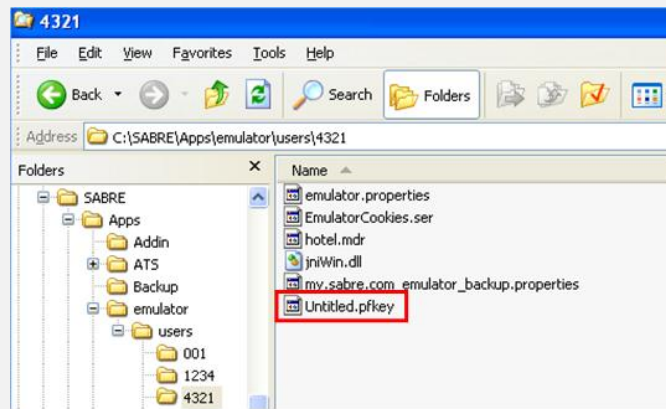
4321

File Edit View Favorites Tools Help

Back Search Folders

Address C:\SABRE\Apps\emulator\users\4321

Folders

SABRE
Apps
Addin
ATS
Backup
emulator
users
001
1234
4321

Name

emulator.properties
EmulatorCookies.ser
hotel.mdr
jniWin.dll
my.sabre.com_emulator_backup.properties
Untitled.pfkey